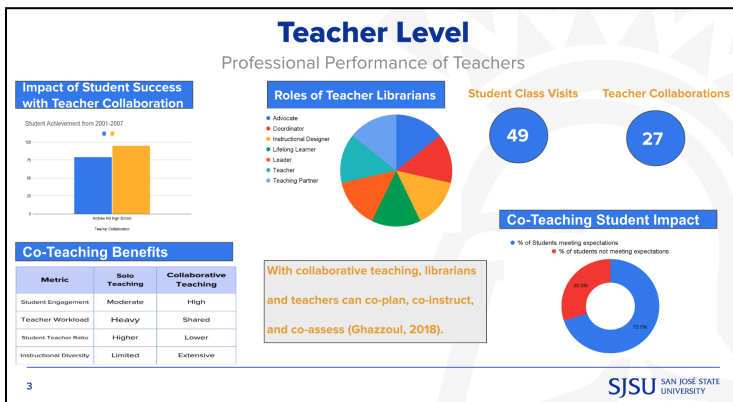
Teacher Level

Professional Performance of Teachers

Impact of Student Success with Teacher Collaboration

Student Achievement from 2001-2007

100

75

50

25

0

Andrew Hill High School

Teacher Collaboration

Roles of Teacher Librarians

Advocate
Coordinator
Instructional Designer
Lifelong Learner
Leader
Teacher
Teaching Partner

Student Class Visits

49

Teacher Collaborations

27

Co-Teaching Benefits

| Metric | Solo Teaching | Collaborative Teaching |
|---|---|---|
| Student Engagement | Moderate | High |
| Teacher Workload | Heavy | Shared |
| Student-Teacher Ratio | Higher | Lower |
| Instructional Diversity | Limited | Extensive |

With collaborative teaching, librarians and teachers can co-plan, co-instruct, and co-assess (Ghazzoul, 2018).

Co-Teaching Student Impact

% of Students meeting expectations
% of students not meeting expectations

30.0%

70.0%

3

SJSU SAN JOSÉ STATE UNIVERSITY